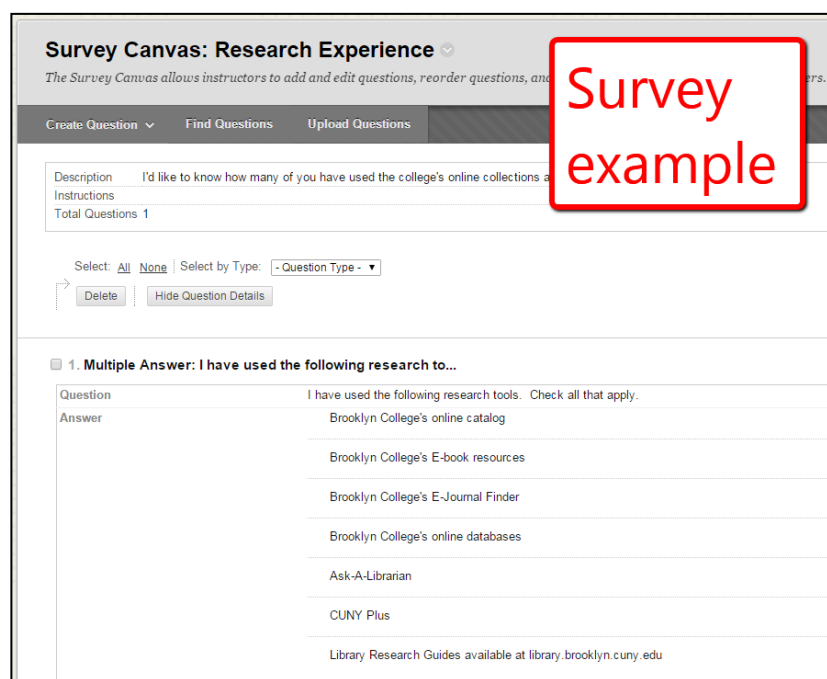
Survey Canvas: Research Experience

The Survey Canvas allows instructors to add and edit questions, reorder questions, and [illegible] ers.

Survey example

Create Question Find Questions Upload Questions

Description I'd like to know how many of you have used the college's online collections a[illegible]
Instructions
Total Questions 1

Select: All None Select by Type: - Question Type -

Delete Hide Question Details

1. Multiple Answer: I have used the following research to...

| Question | I have used the following research tools. Check all that apply. |
|---|---|
| Answer | Brooklyn College's online catalog |
| | Brooklyn College's E-book resources |
| | Brooklyn College's E-Journal Finder |
| | Brooklyn College's online databases |
| | Ask-A-Librarian |
| | CUNY Plus |
| | Library Research Guides available at library.brooklyn.cuny.edu |